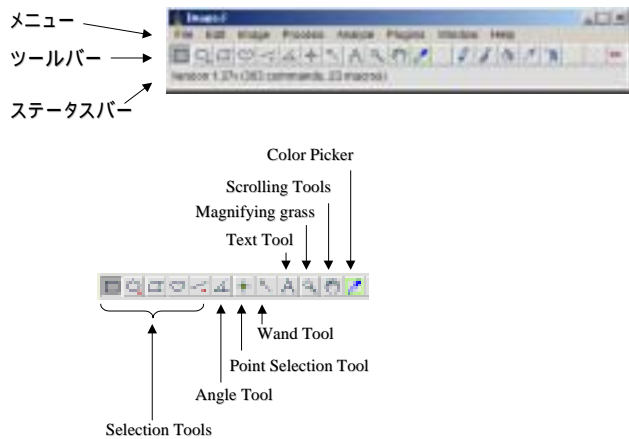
メニュー
ツールバー
ステータスバー

ImageJ
File Edit Image Process Analyze Plugins Window Help
ImageJ 1.37v (363 commands, 22 macros)

Color Picker
Scrolling Tools
Magnifying grass
Text Tool
Wand Tool
Point Selection Tool
Angle Tool
Selection Tools